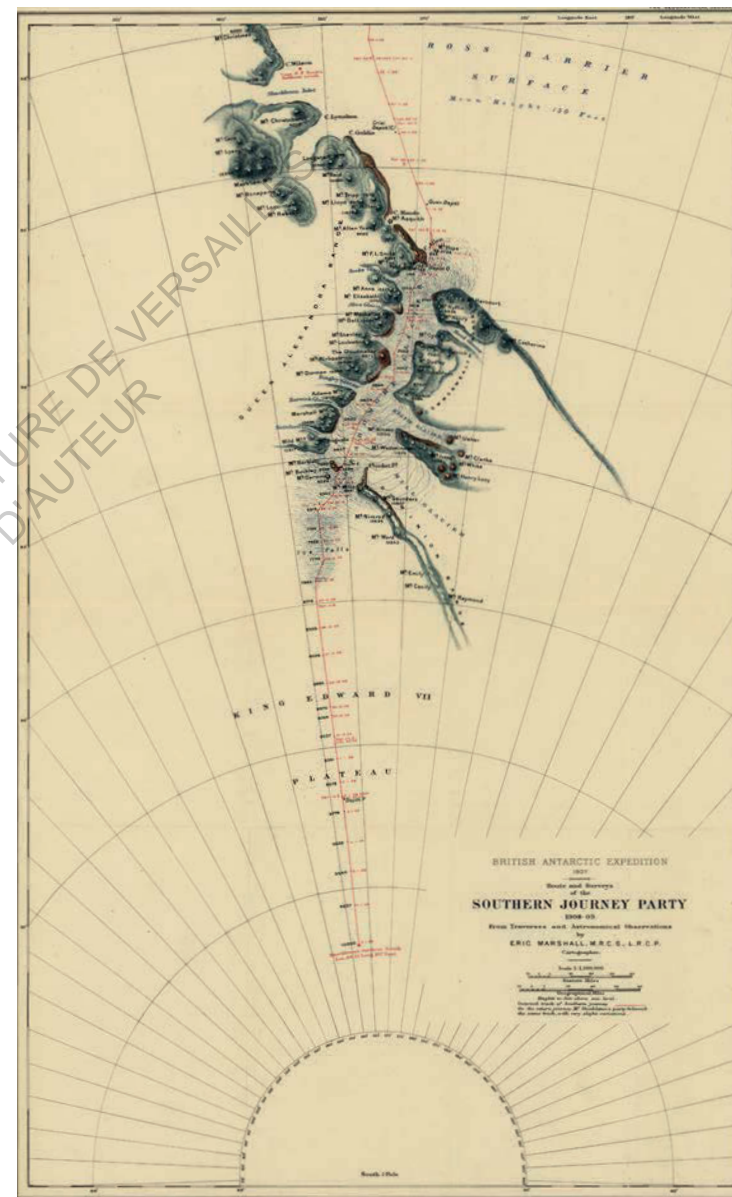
ROSS BARRIER SURFACE
Mean Height 150 Feet

Mt. Longstaff
Shackleton Inlet
C. Lyttelton
C. Goldie
Mt. Christchurch
Mt. Hope
Mt. Kinsey
Mt. Asquith
Mt. Elizabeth
Mt. Marshall
Mt. Buckley
Mt. Darwin
Mt. Wild
Mt. Mary
Mt. Cloudmaker
Mt. Clarke
Mt. Ewing
Mt. Bowers
Mt. Raymond
Mt. Dorman
Mt. Wedge
Mt. Whetter

QUEEN ALEXANDRA RANGE
BEARDMORE GLACIER
Ice Falls

KING EDWARD VII
PLATEAU

Southernmost Point Reached
Lat. 88°23' Long. 162° East

BRITISH ANTARCTIC EXPEDITION
1907
Route and Surveys
of the
SOUTHERN JOURNEY PARTY
1908-09.
from Traverses and Astronomical Observations
by
ERIC MARSHALL, M.R.C.S., L.R.C.P.
Cartographer.
Scale 1:2,000,000
Statute Miles
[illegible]

South Pole

Longitude East
Longitude West

SCULPTURE DE VERSAILLES
D'AUTEUR